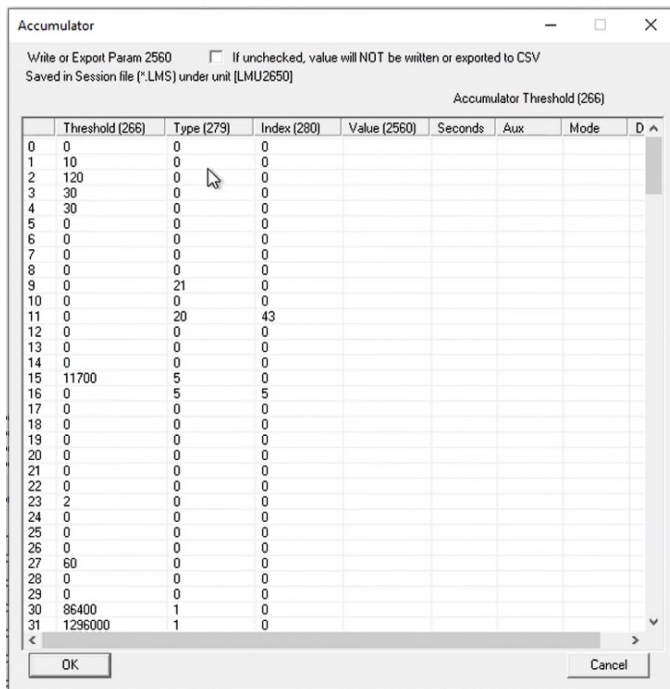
Accumulator

Write or Export Param 2560 If unchecked, value will NOT be written or exported to CSV
Saved in Session file (*.LMS) under unit [LMU2650]

Accumulator Threshold (266)

| | Threshold (266) | Type (279) | Index (280) | Value (2560) | Seconds | Aux | Mode | D |
|---|---|---|---|---|---|---|---|---|
| 0 | 0 | 0 | 0 | | | | | |
| 1 | 10 | 0 | 0 | | | | | |
| 2 | 120 | 0 | 0 | | | | | |
| 3 | 30 | 0 | 0 | | | | | |
| 4 | 30 | 0 | 0 | | | | | |
| 5 | 0 | 0 | 0 | | | | | |
| 6 | 0 | 0 | 0 | | | | | |
| 7 | 0 | 0 | 0 | | | | | |
| 8 | 0 | 0 | 0 | | | | | |
| 9 | 0 | 21 | 0 | | | | | |
| 10 | 0 | 0 | 0 | | | | | |
| 11 | 0 | 20 | 43 | | | | | |
| 12 | 0 | 0 | 0 | | | | | |
| 13 | 0 | 0 | 0 | | | | | |
| 14 | 0 | 0 | 0 | | | | | |
| 15 | 11700 | 5 | 0 | | | | | |
| 16 | 0 | 5 | 5 | | | | | |
| 17 | 0 | 0 | 0 | | | | | |
| 18 | 0 | 0 | 0 | | | | | |
| 19 | 0 | 0 | 0 | | | | | |
| 20 | 0 | 0 | 0 | | | | | |
| 21 | 0 | 0 | 0 | | | | | |
| 22 | 0 | 0 | 0 | | | | | |
| 23 | 2 | 0 | 0 | | | | | |
| 24 | 0 | 0 | 0 | | | | | |
| 25 | 0 | 0 | 0 | | | | | |
| 26 | 0 | 0 | 0 | | | | | |
| 27 | 60 | 0 | 0 | | | | | |
| 28 | 0 | 0 | 0 | | | | | |
| 29 | 0 | 0 | 0 | | | | | |
| 30 | 86400 | 1 | 0 | | | | | |
| 31 | 1296000 | 1 | 0 | | | | | |

OK Cancel